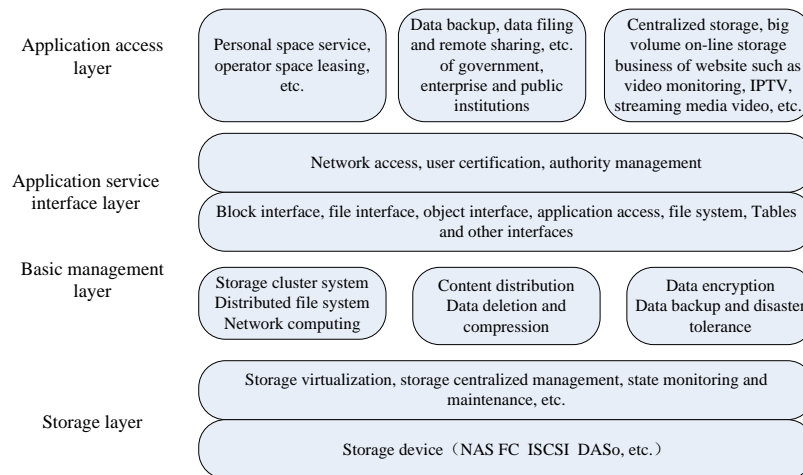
Application access layer

Personal space service, operator space leasing, etc.

Data backup, data filing and remote sharing, etc. of government, enterprise and public institutions

Centralized storage, big volume on-line storage business of website such as video monitoring, IPTV, streaming media video, etc.

Application service interface layer

Network access, user certification, authority management

Block interface, file interface, object interface, application access, file system, Tables and other interfaces

Basic management layer

Storage cluster system
Distributed file system
Network computing

Content distribution
Data deletion and compression

Data encryption
Data backup and disaster tolerance

Storage layer

Storage virtualization, storage centralized management, state monitoring and maintenance, etc.

Storage device（NAS FC ISCSI DASo, etc.）